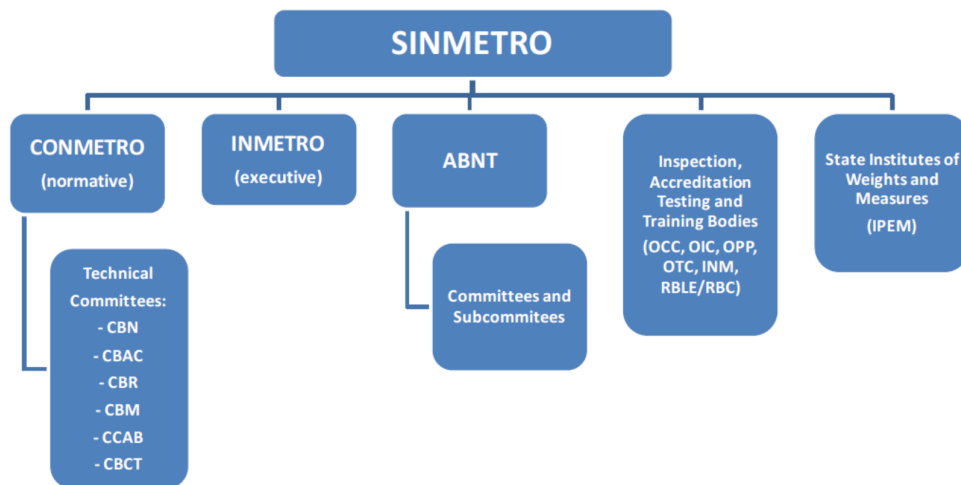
SINMETRO

CONMETRO
(normative)

Technical Committees:
- CBN
- CBAC
- CBR
- CBM
- CCAB
- CBCT

INMETRO
(executive)

ABNT

Committees and Subcommitees

Inspection, Accreditation Testing and Training Bodies
(OCC, OIC, OPP, OTC, INM, RBLE/RBC)

State Institutes of Weights and Measures
(IPEM)